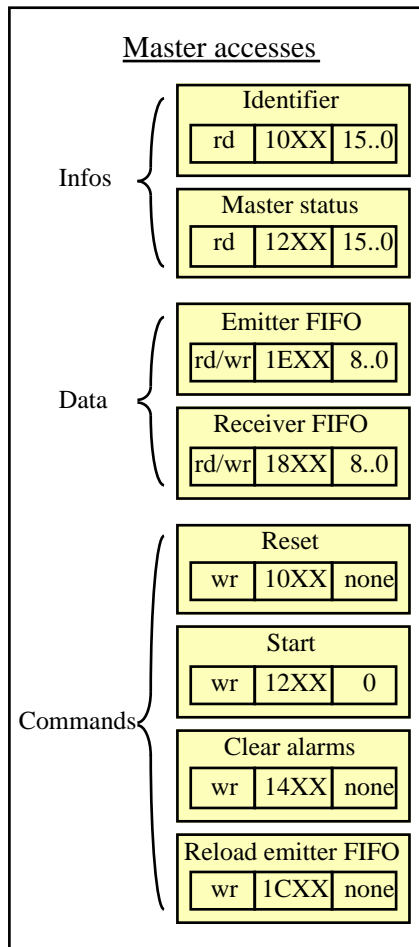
Master accesses

Infos

Identifier

| rd | 10XX | 15..0 |
|---|---|---|

Master status

| rd | 12XX | 15..0 |
|---|---|---|

Data

Emitter FIFO

| rd/wr | 1EXX | 8..0 |
|---|---|---|

Receiver FIFO

| rd/wr | 18XX | 8..0 |
|---|---|---|

Commands

Reset

| wr | 10XX | none |
|---|---|---|

Start

| wr | 12XX | 0 |
|---|---|---|

Clear alarms

| wr | 14XX | none |
|---|---|---|

Reload emitter FIFO

| wr | 1CXX | none |
|---|---|---|